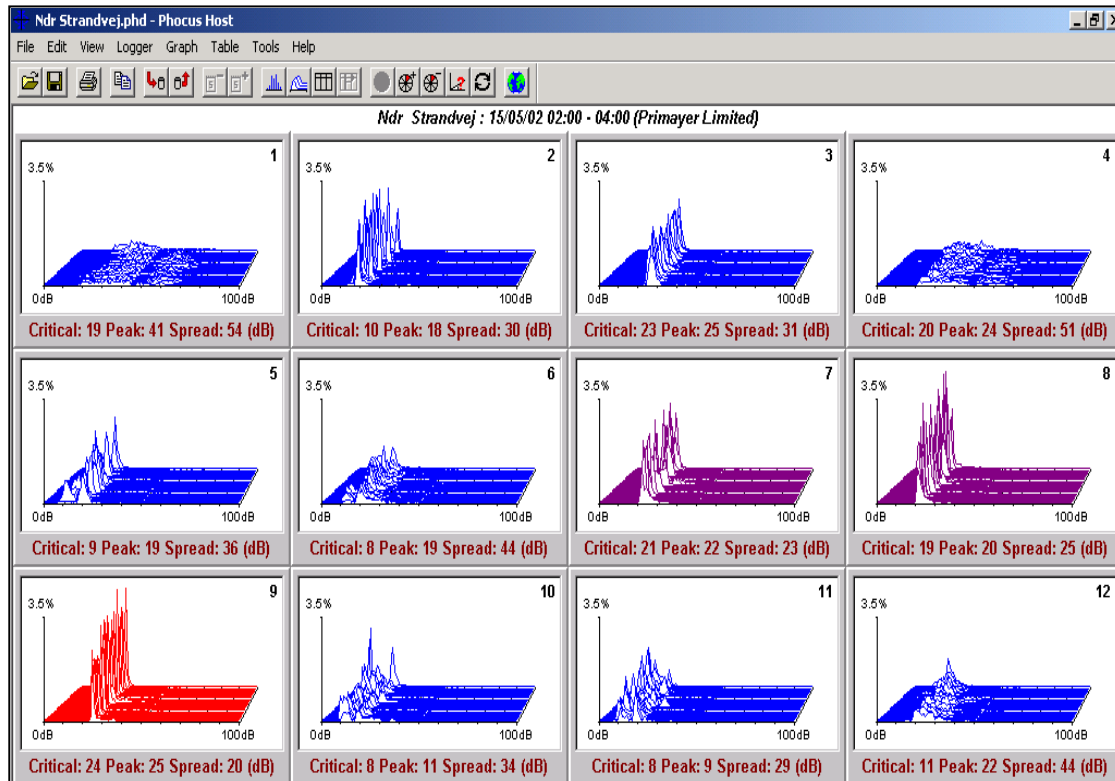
Ndr Strandvej.phd - Phocus Host

File Edit View Logger Graph Table Tools Help

Ndr Strandvej : 15/05/02 02:00 - 04:00 (Primayer Limited)

1
3.5%
0dB 100dB
Critical: 19 Peak: 41 Spread: 54 (dB)

2
3.5%
0dB 100dB
Critical: 10 Peak: 18 Spread: 30 (dB)

3
3.5%
0dB 100dB
Critical: 23 Peak: 25 Spread: 31 (dB)

4
3.5%
0dB 100dB
Critical: 20 Peak: 24 Spread: 51 (dB)

5
3.5%
0dB 100dB
Critical: 9 Peak: 19 Spread: 36 (dB)

6
3.5%
0dB 100dB
Critical: 8 Peak: 19 Spread: 44 (dB)

7
3.5%
0dB 100dB
Critical: 21 Peak: 22 Spread: 23 (dB)

8
3.5%
0dB 100dB
Critical: 19 Peak: 20 Spread: 25 (dB)

9
3.5%
0dB 100dB
Critical: 24 Peak: 25 Spread: 20 (dB)

10
3.5%
0dB 100dB
Critical: 8 Peak: 11 Spread: 34 (dB)

11
3.5%
0dB 100dB
Critical: 8 Peak: 9 Spread: 29 (dB)

12
3.5%
0dB 100dB
Critical: 11 Peak: 22 Spread: 44 (dB)